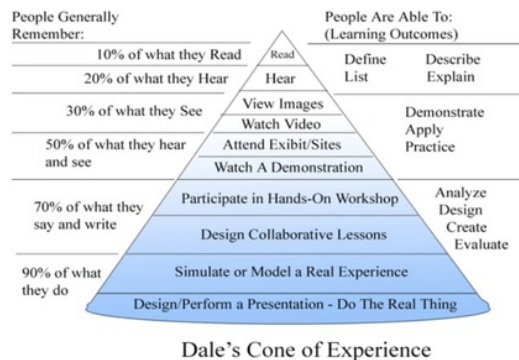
People Generally Remember:

People Are Able To: (Learning Outcomes)

10% of what they Read

20% of what they Hear

30% of what they See

50% of what they hear and see

70% of what they say and write

90% of what they do

Read

Hear

View Images

Watch Video

Attend Exibit/Sites

Watch A Demonstration

Participate in Hands-On Workshop

Design Collaborative Lessons

Simulate or Model a Real Experience

Design/Perform a Presentation - Do The Real Thing

Define List

Describe Explain

Demonstrate Apply Practice

Analyze Design Create Evaluate

Dale's Cone of Experience